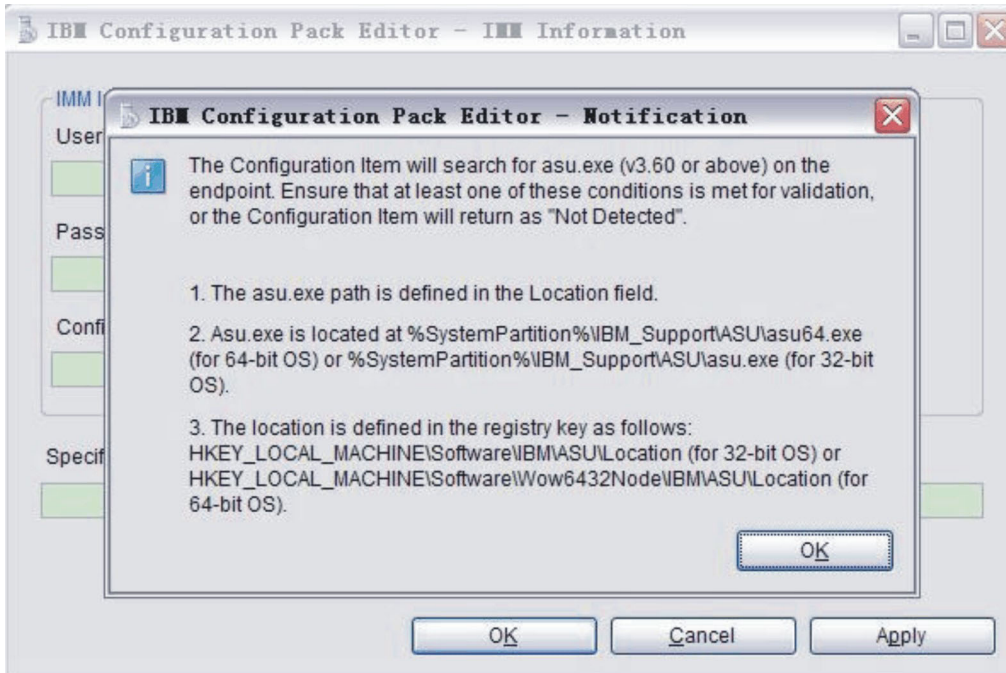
IBM Configuration Pack Editor - IMM Information

IMM I

User

Pass

Confi

Specif

IBM Configuration Pack Editor - Notification

The Configuration Item will search for asu.exe (v3.60 or above) on the endpoint. Ensure that at least one of these conditions is met for validation, or the Configuration Item will return as "Not Detected".

1. The asu.exe path is defined in the Location field.

2. Asu.exe is located at %SystemPartition%\IBM_Support\ASU\asu64.exe (for 64-bit OS) or %SystemPartition%\IBM_Support\ASU\asu.exe (for 32-bit OS).

3. The location is defined in the registry key as follows: HKEY_LOCAL_MACHINE\Software\IBM\ASU\Location (for 32-bit OS) or HKEY_LOCAL_MACHINE\Software\Wow6432Node\IBM\ASU\Location (for 64-bit OS).

OK

OK

Cancel

Apply